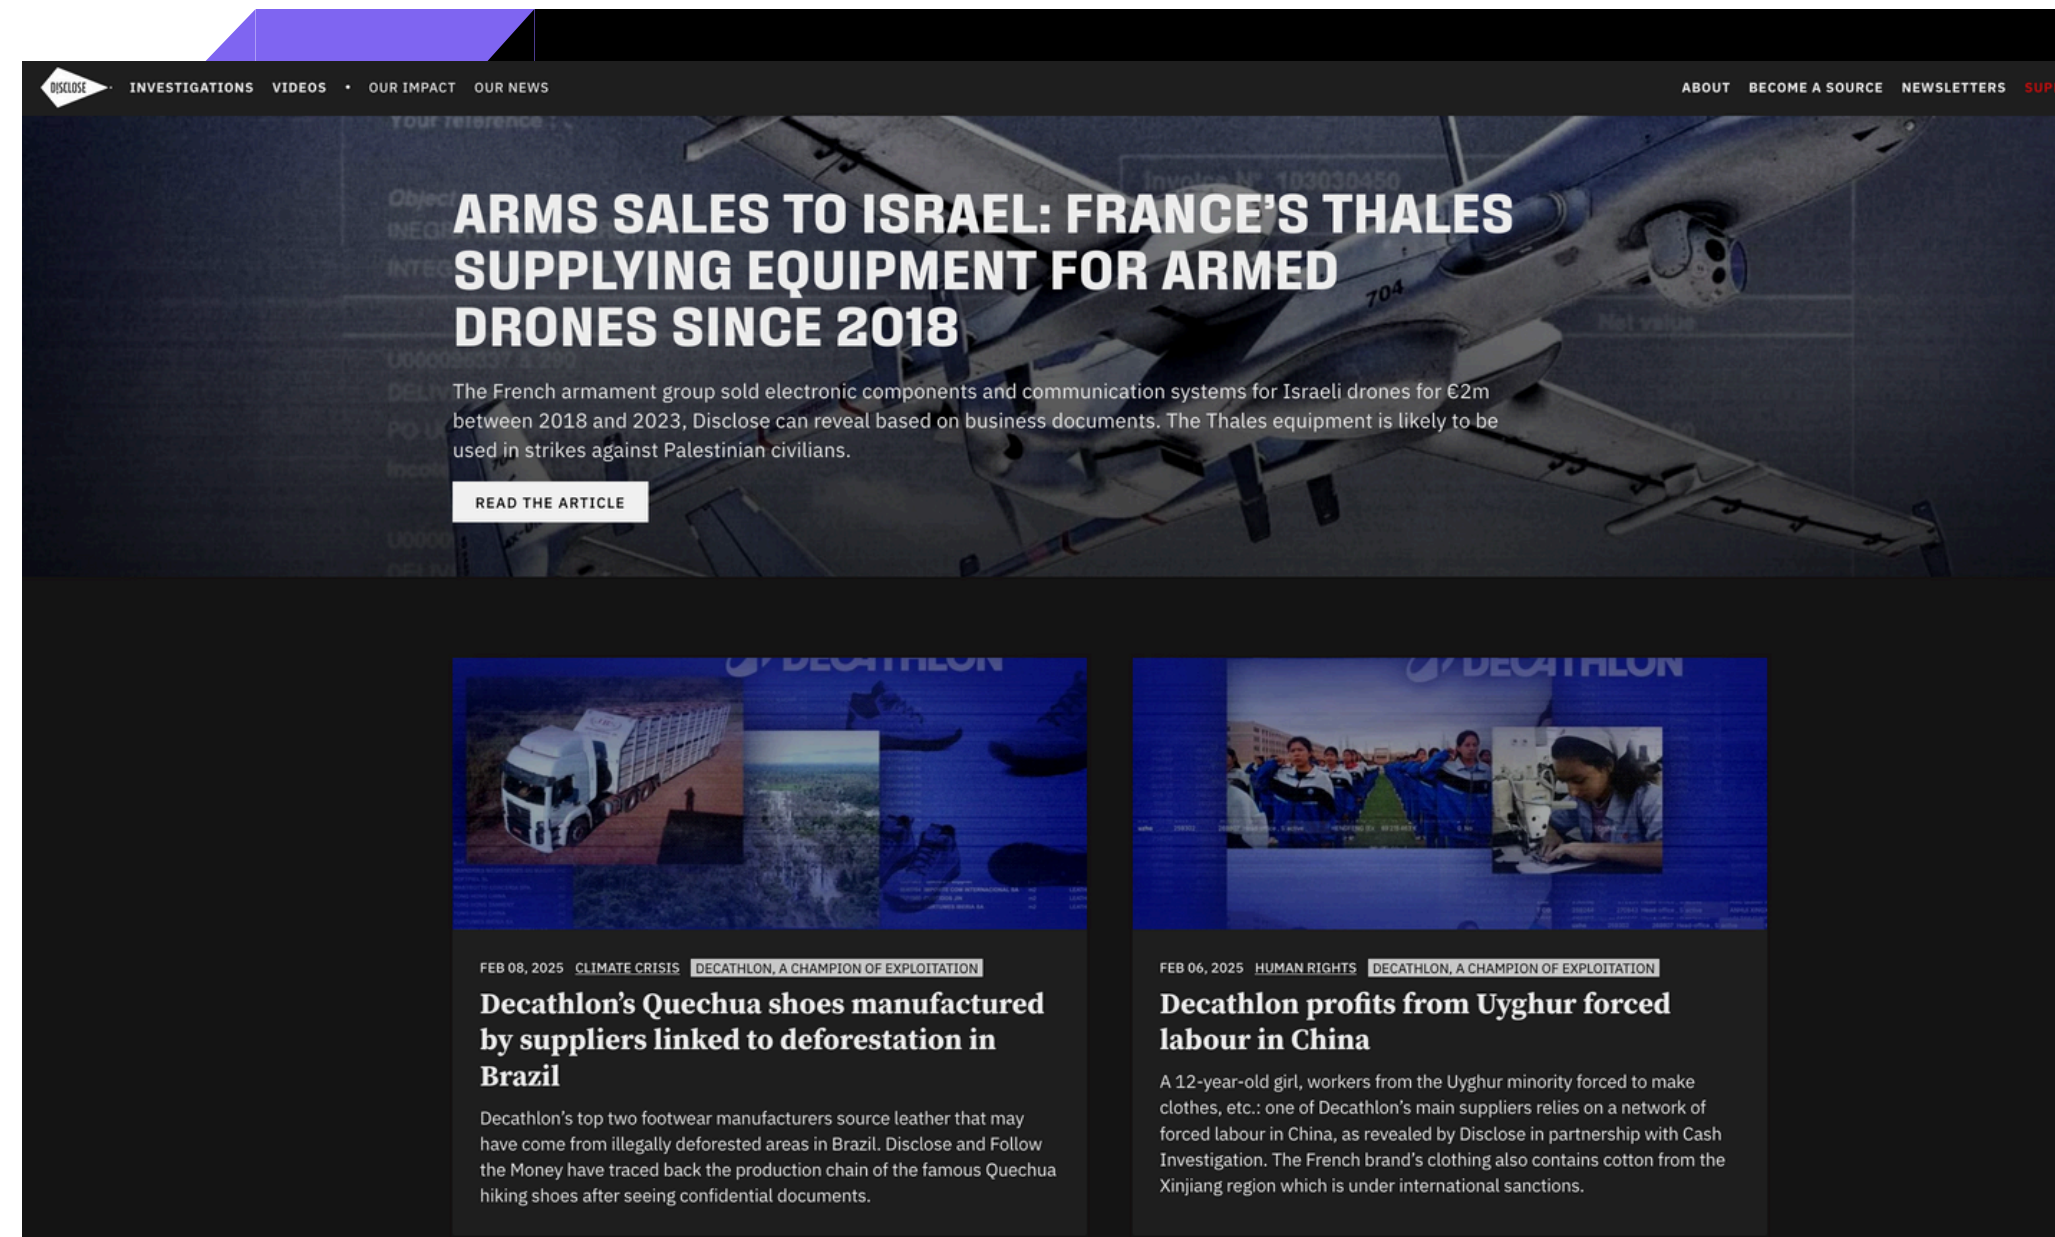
DISCLOSE INVESTIGATIONS VIDEOS • OUR IMPACT OUR NEWS

ABOUT BECOME A SOURCE NEWSLETTERS SUP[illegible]

ARMS SALES TO ISRAEL: FRANCE'S THALES SUPPLYING EQUIPMENT FOR ARMED DRONES SINCE 2018

The French armament group sold electronic components and communication systems for Israeli drones for €2m between 2018 and 2023, Disclose can reveal based on business documents. The Thales equipment is likely to be used in strikes against Palestinian civilians.

READ THE ARTICLE

FEB 08, 2025 CLIMATE CRISIS DECATHLON, A CHAMPION OF EXPLOITATION

Decathlon's Quechua shoes manufactured by suppliers linked to deforestation in Brazil

Decathlon's top two footwear manufacturers source leather that may have come from illegally deforested areas in Brazil. Disclose and Follow the Money have traced back the production chain of the famous Quechua hiking shoes after seeing confidential documents.

FEB 06, 2025 HUMAN RIGHTS DECATHLON, A CHAMPION OF EXPLOITATION

Decathlon profits from Uyghur forced labour in China

A 12-year-old girl, workers from the Uyghur minority forced to make clothes, etc.: one of Decathlon's main suppliers relies on a network of forced labour in China, as revealed by Disclose in partnership with Cash Investigation. The French brand's clothing also contains cotton from the Xinjiang region which is under international sanctions.